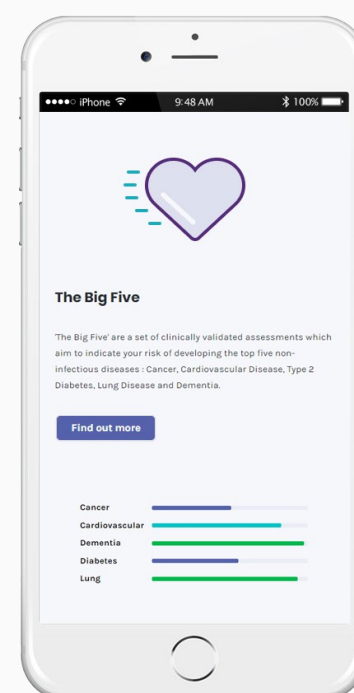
●●●●○ iPhone 9:48 AM 100%

The Big Five

'The Big Five' are a set of clinically validated assessments which aim to indicate your risk of developing the top five non-infectious diseases : Cancer, Cardiovascular Disease, Type 2 Diabetes, Lung Disease and Dementia.

Find out more

Cancer
Cardiovascular
Dementia
Diabetes
Lung